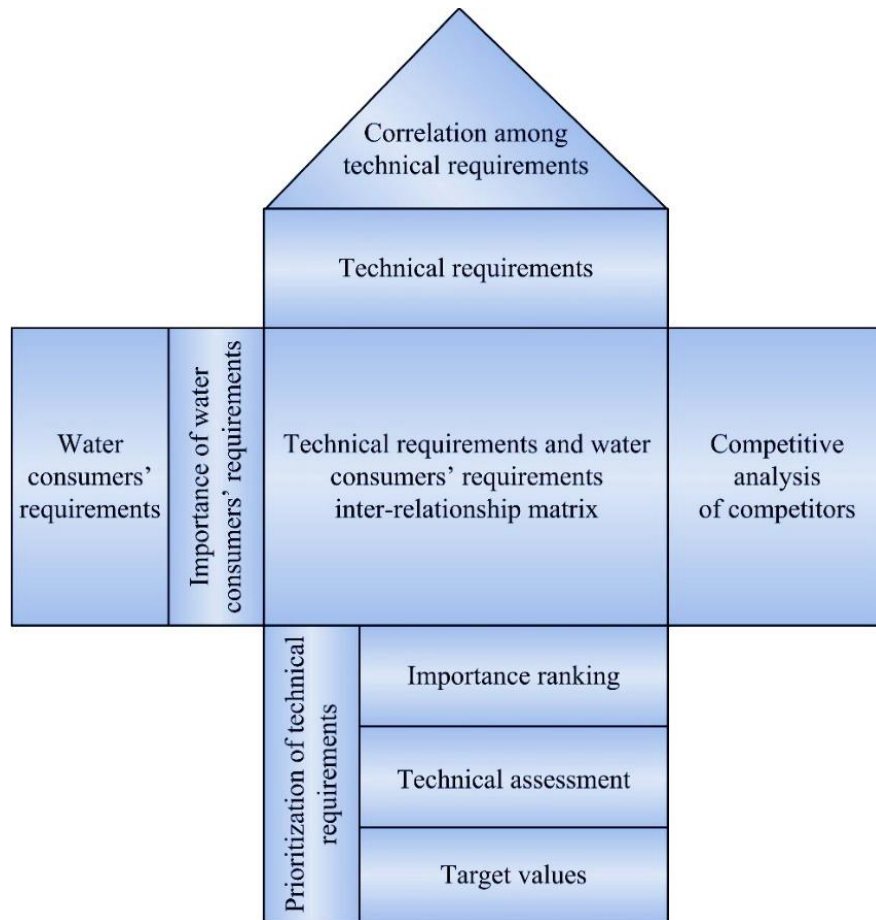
Correlation among technical requirements

Technical requirements

Water consumers' requirements

Importance of water consumers' requirements

Technical requirements and water consumers' requirements inter-relationship matrix

Competitive analysis of competitors

Prioritization of technical requirements

Importance ranking

Technical assessment

Target values